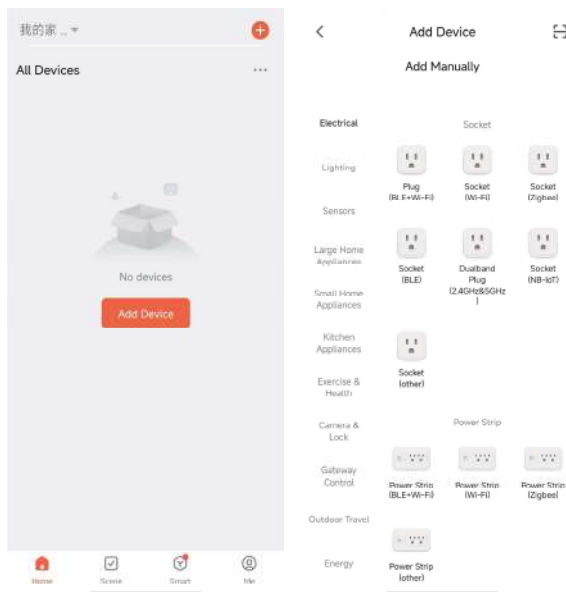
我的家 ... ▾

All Devices ···

No devices

Add Device

Home Scene Smart Me

< Add Device

Add Manually

Electrical
Lighting
Sensors
Large Home Appliances
Small Home Appliances
Kitchen Appliances
Exercise & Health
Camera & Lock
Gateway Control
Outdoor Travel
Energy

Socket

Plug (BLE+Wi-Fi)
Socket (Wi-Fi)
Socket (Zigbee)
Socket (BLE)
Dualband Plug (2.4GHz&5GHz)
Socket (NB-IoT)
Socket (other)

Power Strip

Power Strip (BLE+Wi-Fi)
Power Strip (Wi-Fi)
Power Strip (Zigbee)
Power Strip (other)